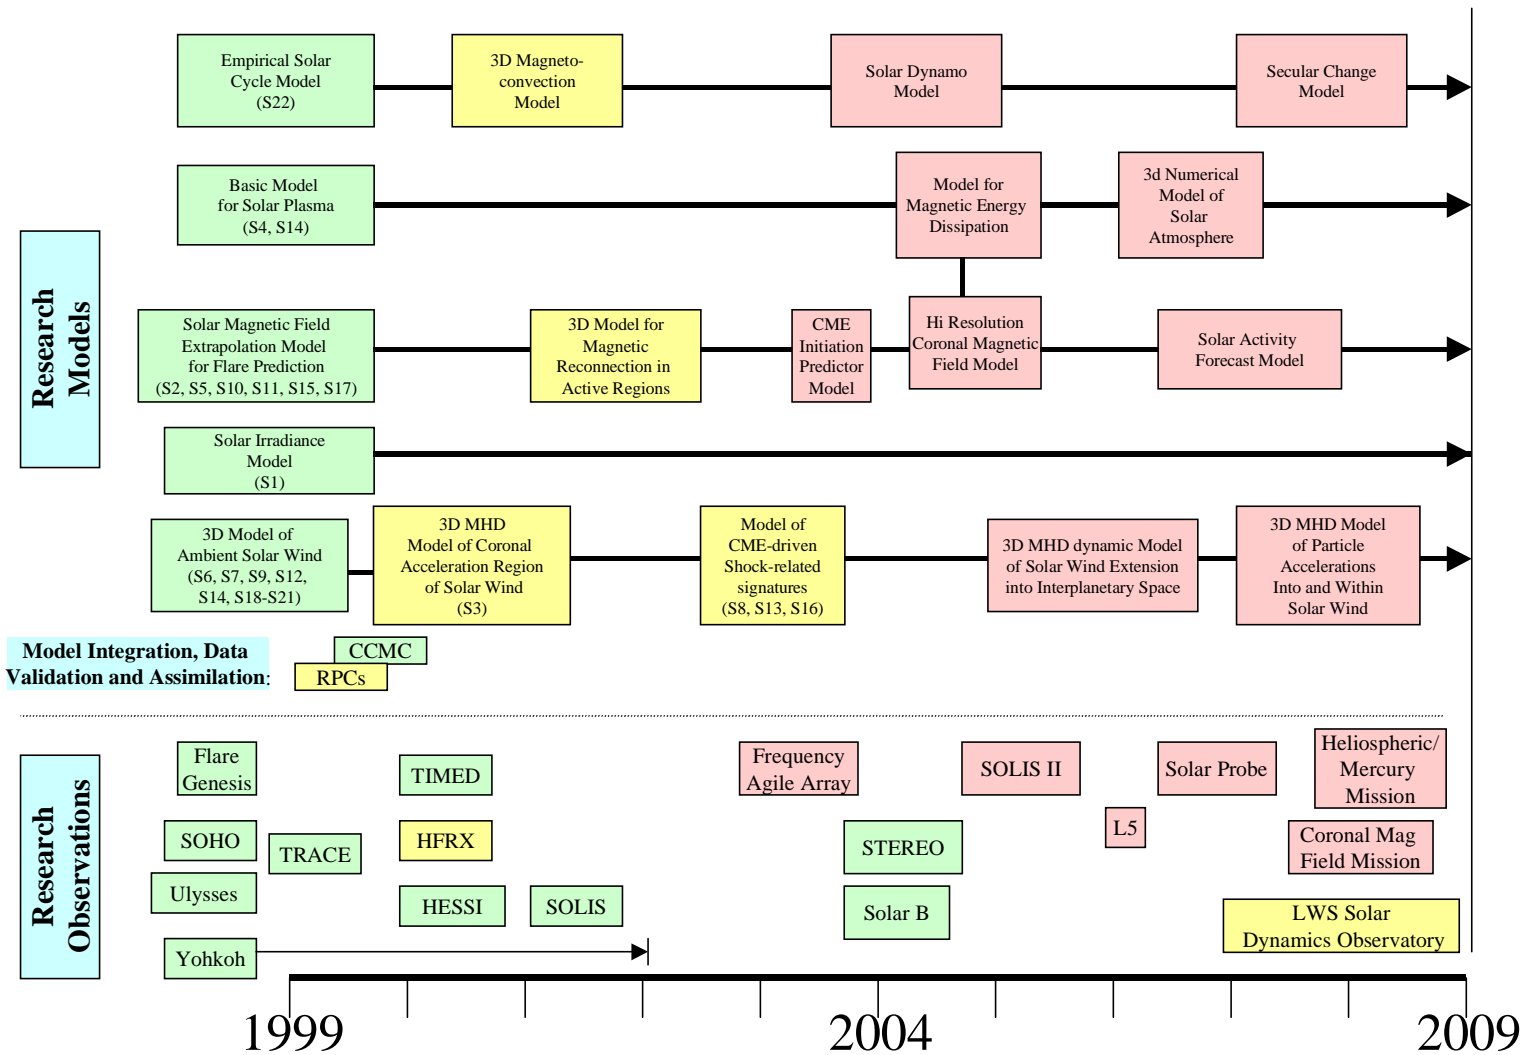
Research Models

Empirical Solar Cycle Model (S22)

3D Magneto-convection Model

Solar Dynamo Model

Secular Change Model

Basic Model for Solar Plasma (S4, S14)

Model for Magnetic Energy Dissipation

3d Numerical Model of Solar Atmosphere

Solar Magnetic Field Extrapolation Model for Flare Prediction (S2, S5, S10, S11, S15, S17)

3D Model for Magnetic Reconnection in Active Regions

CME Initiation Predictor Model

Hi Resolution Coronal Magnetic Field Model

Solar Activity Forecast Model

Solar Irradiance Model (S1)

3D Model of Ambient Solar Wind (S6, S7, S9, S12, S14, S18-S21)

3D MHD Model of Coronal Acceleration Region of Solar Wind (S3)

Model of CME-driven Shock-related signatures (S8, S13, S16)

3D MHD dynamic Model of Solar Wind Extension into Interplanetary Space

3D MHD Model of Particle Accelerations Into and Within Solar Wind

Model Integration, Data Validation and Assimilation:

CCMC

RPCs

Research Observations

Flare Genesis

TIMED

Frequency Agile Array

SOLIS II

Solar Probe

Heliospheric/ Mercury Mission

L5

SOHO

TRACE

HFRX

STEREO

Coronal Mag Field Mission

Ulysses

HESSI

SOLIS

Solar B

LWS Solar Dynamics Observatory

Yohkoh

1999

2004

2009